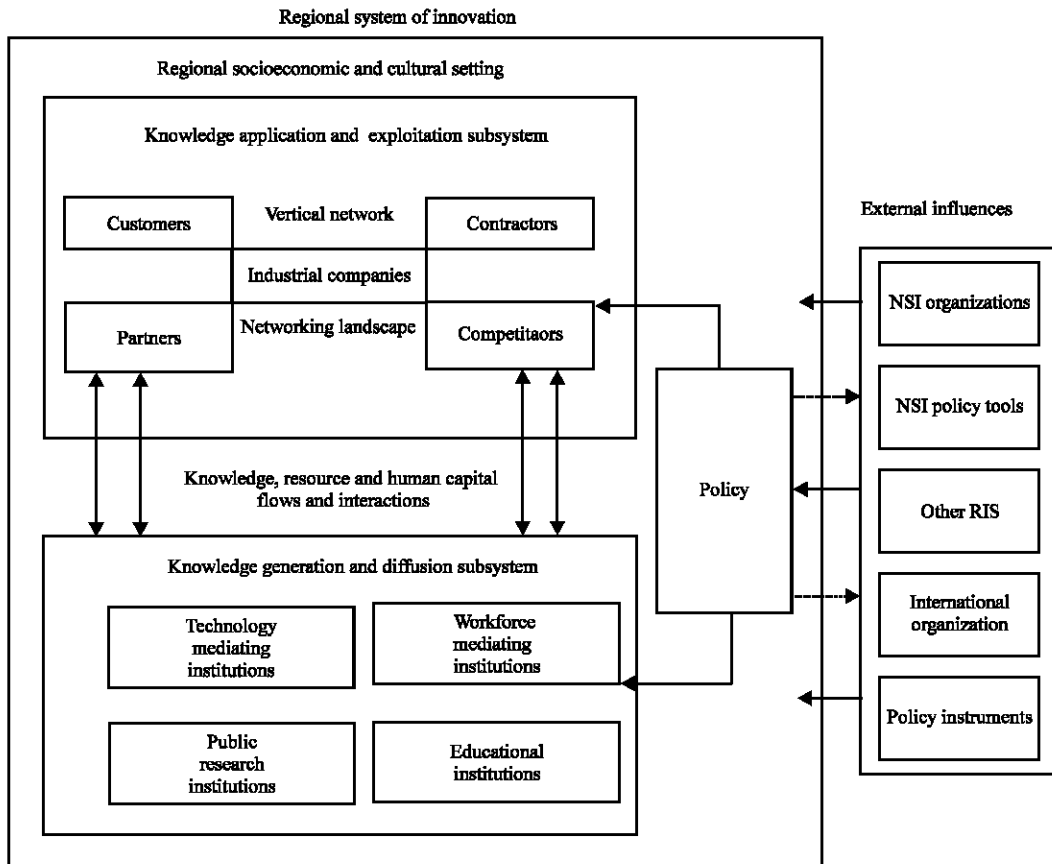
Regional system of innovation

Regional socioeconomic and cultural setting

Knowledge application and exploitation subsystem

Customers

Vertical network

Contractors

Industrial companies

Partners

Networking landscape

Competitaors

External influences

NSI organizations

NSI policy tools

Other RIS

International organization

Policy instruments

Policy

Knowledge, resource and human capital flows and interactions

Knowledge generation and diffusion subsystem

Technology mediating institutions

Workforce mediating institutions

Public research institutions

Educational institutions